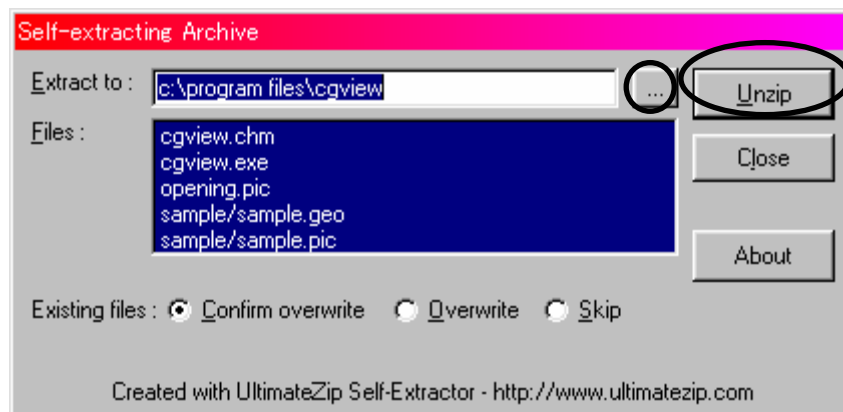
Self-extracting Archive

Extract to : c:\program files\cgview ...

Unzip

Files :

cgview.chm
cgview.exe
opening.pic
sample/sample.geo
sample/sample.pic

Close

About

Existing files : Confirm overwrite Overwrite Skip

Created with UltimateZip Self-Extractor - http://www.ultimatezip.com